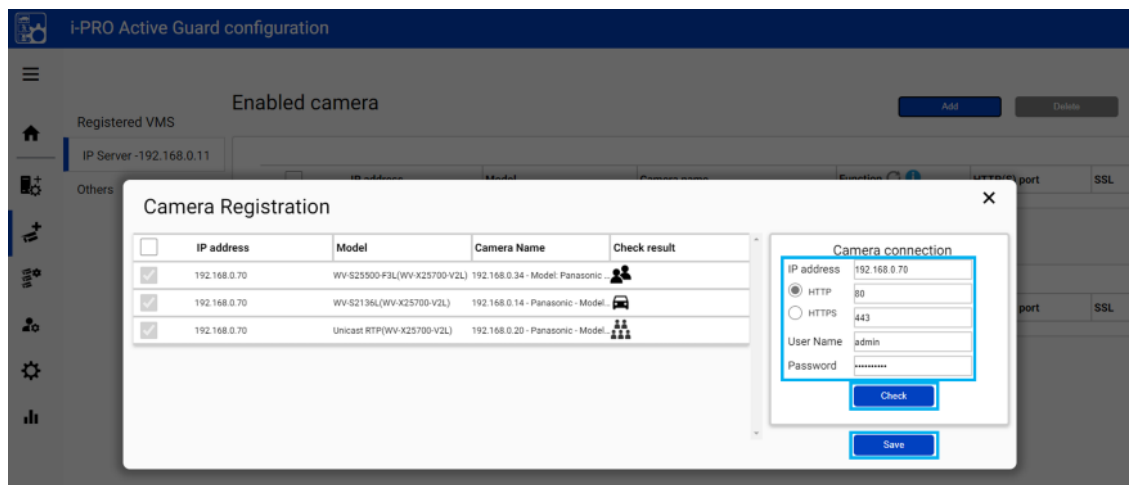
i-PRO Active Guard configuration

Registered VMS

IP Server -192.168.0.11

Others

Enabled camera

Add

Delete

IP address

Model

Camera name

Function

HTTP(S) port

SSL

port

SSL

Camera Registration

×

| | IP address | Model | Camera Name | Check result |
|---|---|---|---|---|
| | 192.168.0.70 | WV-S25500-F3L(WV-X25700-V2L) | 192.168.0.34 - Model: Panasonic ... | |
| | 192.168.0.70 | WV-S2136L(WV-X25700-V2L) | 192.168.0.14 - Panasonic - Model... | |
| | 192.168.0.70 | Unicast RTP(WV-X25700-V2L) | 192.168.0.20 - Panasonic - Model... | |

Camera connection

IP address 192.168.0.70

HTTP 80

HTTPS 443

User Name admin

Password ••••••••••

Check

Save